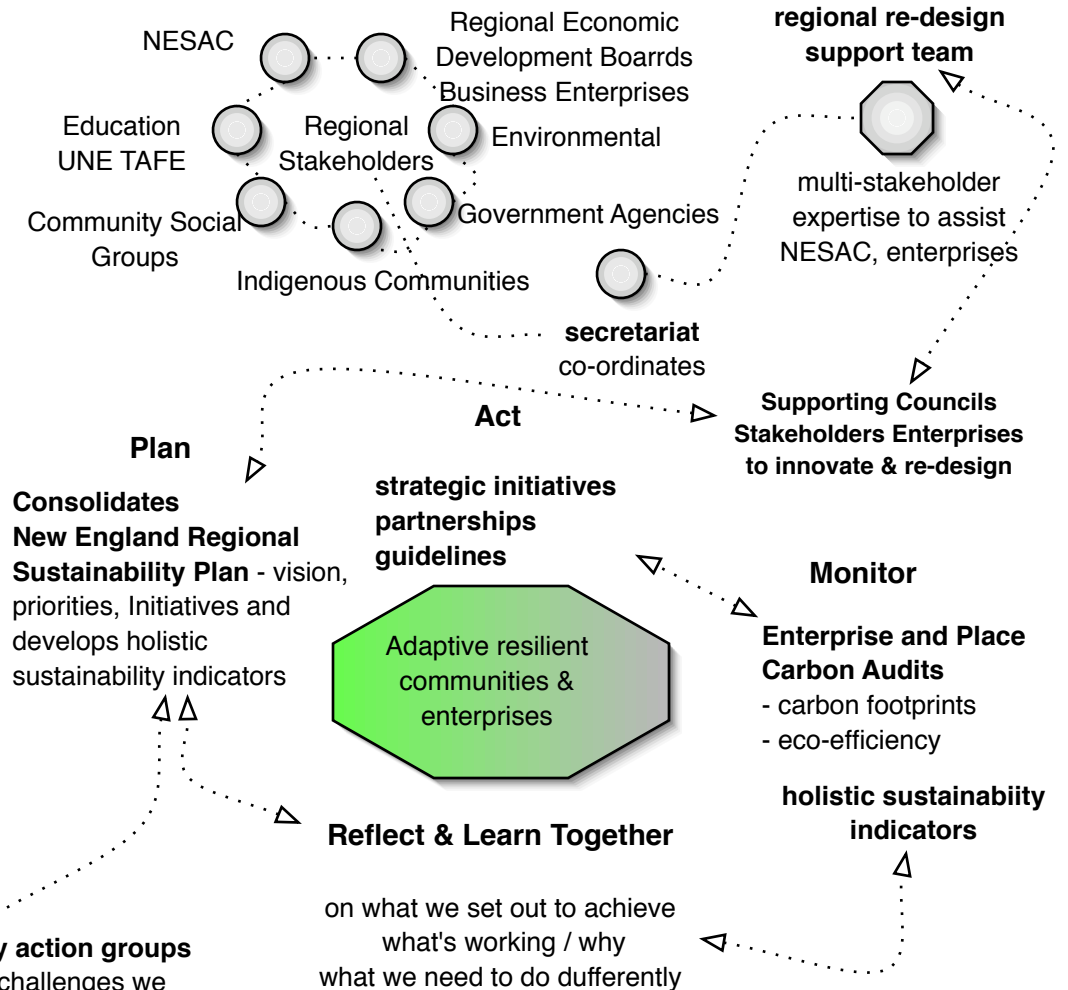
NESAC

Regional Economic Development Boarrds Business Enterprises

regional re-design support team

Education UNE TAFE

Regional Stakeholders

Environmental

Community Social Groups

Government Agencies

multi-stakeholder expertise to assist NESAC, enterprises

Indigenous Communities

secretariat co-ordinates

Act

Supporting Councils Stakeholders Enterprises to innovate & re-design

Plan

Consolidates New England Regional Sustainability Plan - vision, priorities, Initiatives and develops holistic sustainability indicators

strategic initiatives partnerships guidelines

Adaptive resilient communities & enterprises

Monitor

Enterprise and Place Carbon Audits
- carbon footprints
- eco-efficiency

holistic sustainabiity indicators

Reflect & Learn Together

on what we set out to achieve
what's working / why
what we need to do dufferently

y action groups
challenges we